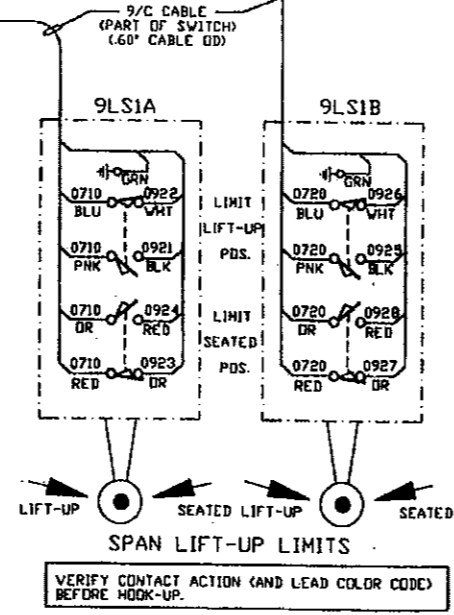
9/C CABLE (PART OF SWITCH) (.60" CABLE OD)

9LS1A

GRN

0710 BLU 0922 WHT

0710 PNK 0921 BLK

0710 OR 0924 RED

0710 RED 0923 OR

LIMIT LIFT-UP POS.

LIMIT SEATED POS.

9LS1B

GRN

0720 BLU 0926 WHT

0720 PNK 0925 BLK

0720 OR 0928 RED

0720 RED 0927 OR

LIFT-UP SEATED LIFT-UP SEATED

SPAN LIFT-UP LIMITS

VERIFY CONTACT ACTION (AND LEAD COLOR CODE) BEFORE HOOK-UP.